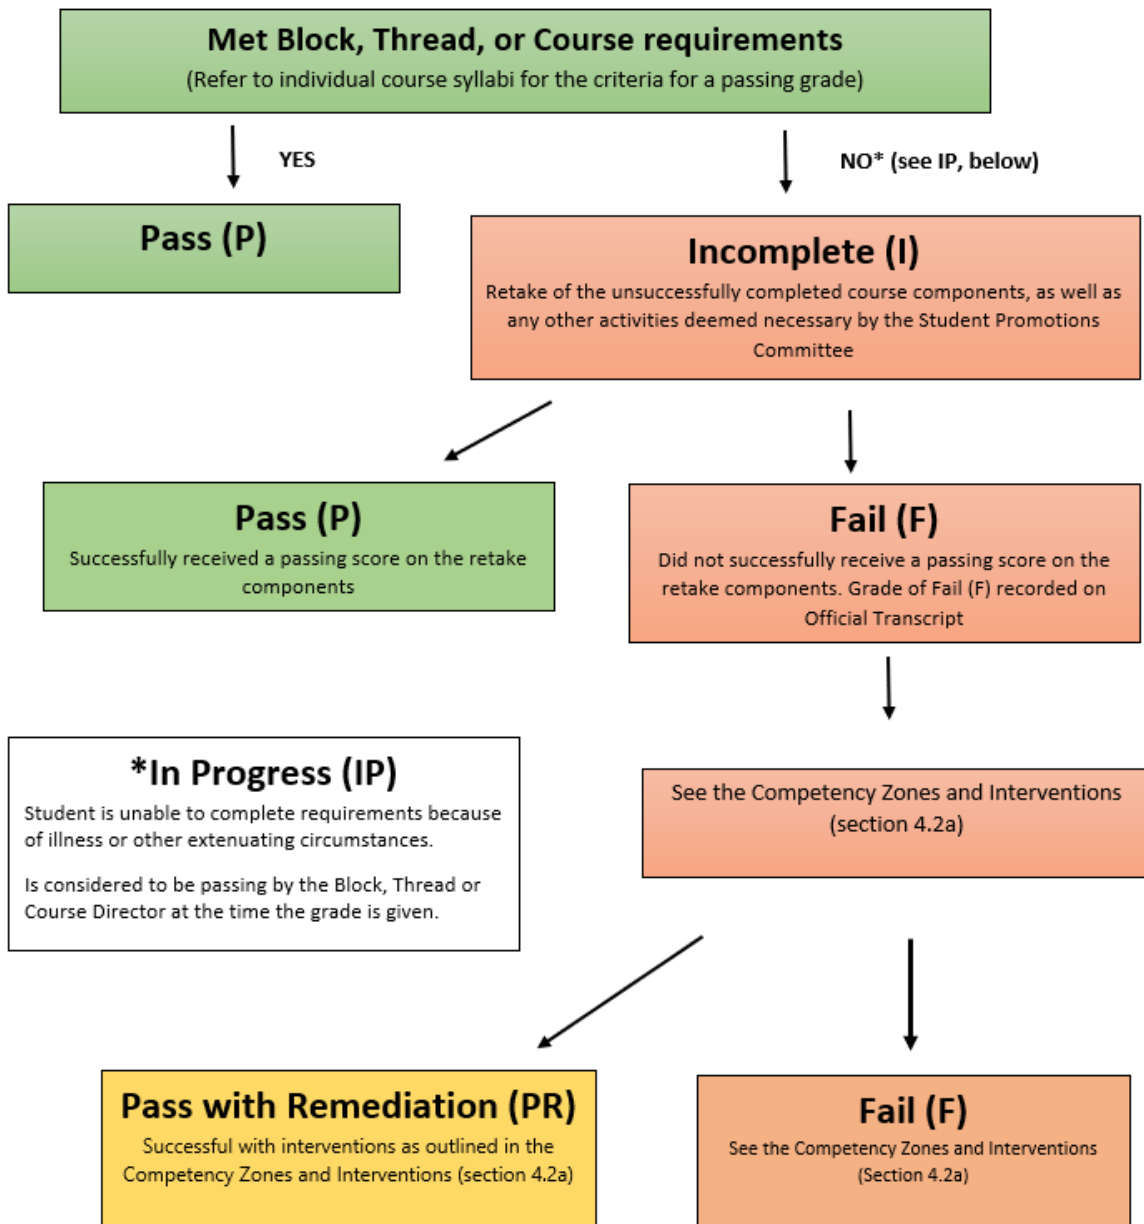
Met Block, Thread, or Course requirements
(Refer to individual course syllabi for the criteria for a passing grade)

YES

NO* (see IP, below)

Pass (P)

Incomplete (I)
Retake of the unsuccessfully completed course components, as well as any other activities deemed necessary by the Student Promotions Committee

Pass (P)
Successfully received a passing score on the retake components

Fail (F)
Did not successfully receive a passing score on the retake components. Grade of Fail (F) recorded on Official Transcript

*In Progress (IP)
Student is unable to complete requirements because of illness or other extenuating circumstances.

Is considered to be passing by the Block, Thread or Course Director at the time the grade is given.

See the Competency Zones and Interventions (section 4.2a)

Pass with Remediation (PR)
Successful with interventions as outlined in the Competency Zones and Interventions (section 4.2a)

Fail (F)
See the Competency Zones and Interventions (Section 4.2a)